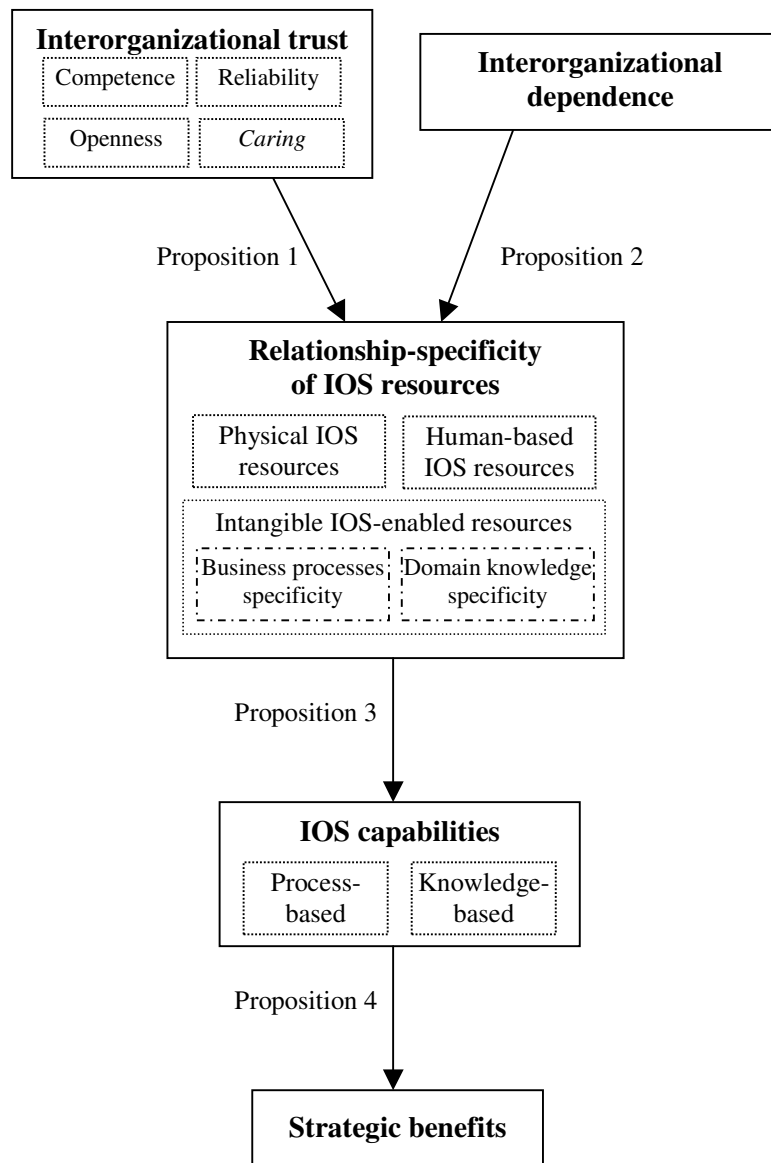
Interorganizational trust

Competence

Reliability

Openness

Caring

Interorganizational dependence

Proposition 1

Proposition 2

Relationship-specificity of IOS resources

Physical IOS resources

Human-based IOS resources

Intangible IOS-enabled resources

Business processes specificity

Domain knowledge specificity

Proposition 3

IOS capabilities

Process-based

Knowledge-based

Proposition 4

Strategic benefits